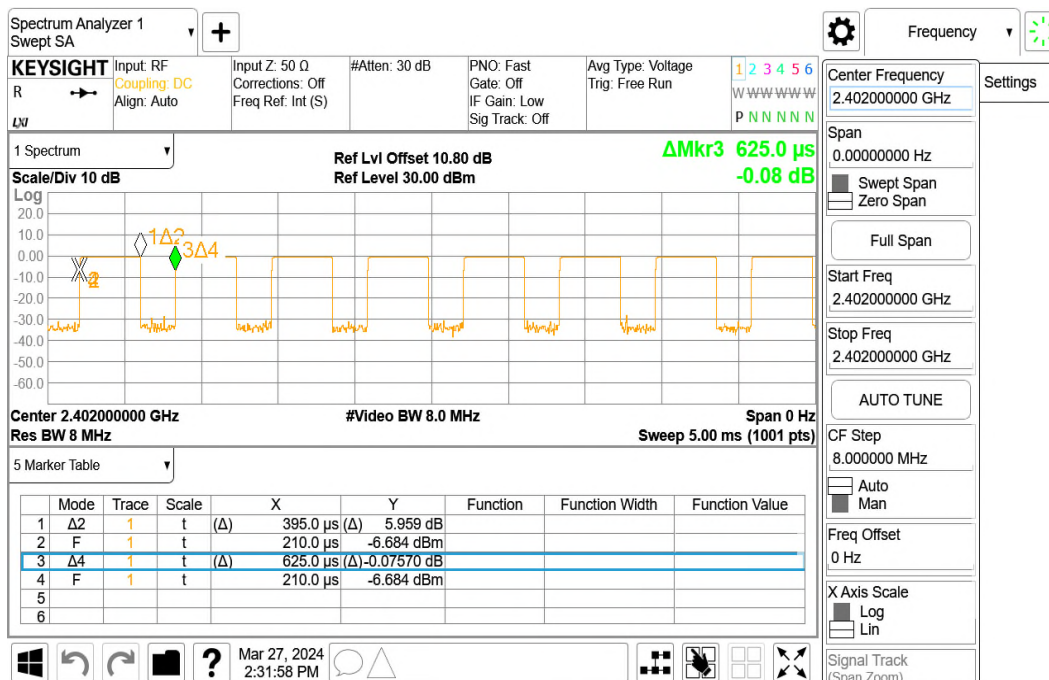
Spectrum Analyzer 1
Swept SA

Frequency

KEYSIGHT
R
LXI

Input: RF
Coupling: DC
Align: Auto

Input Z: 50 Ω
Corrections: Off
Freq Ref: Int (S)

#Atten: 30 dB

PNO: Fast
Gate: Off
IF Gain: Low
Sig Track: Off

Avg Type: Voltage
Trig: Free Run

1 2 3 4 5 6
W W W W W W
P N N N N N

Center Frequency
2.402000000 GHz

Settings

1 Spectrum

Ref Lvl Offset 10.80 dB
Ref Level 30.00 dBm

ΔMkr3 625.0 µs
-0.08 dB

Scale/Div 10 dB
Log
20.0
10.0
0.00
-10.0
-20.0
-30.0
-40.0
-50.0
-60.0

1Δ2
3Δ4
X
2

Center 2.402000000 GHz
Res BW 8 MHz
#Video BW 8.0 MHz
Span 0 Hz
Sweep 5.00 ms (1001 pts)

Span
0.00000000 Hz
Swept Span
Zero Span

Full Span

Start Freq
2.402000000 GHz

Stop Freq
2.402000000 GHz

AUTO TUNE

CF Step
8.000000 MHz
Auto
Man

Freq Offset
0 Hz

X Axis Scale
Log
Lin

Signal Track
(Span Zoom)

5 Marker Table

| | Mode | Trace | Scale | X | Y | Function | Function Width | Function Value |
|---|---|---|---|---|---|---|---|---|
| 1 | Δ2 | 1 | t | (Δ) 395.0 µs | (Δ) 5.959 dB | | | |
| 2 | F | 1 | t | 210.0 µs | -6.684 dBm | | | |
| 3 | Δ4 | 1 | t | (Δ) 625.0 µs | (Δ)-0.07570 dB | | | |
| 4 | F | 1 | t | 210.0 µs | -6.684 dBm | | | |
| 5 | | | | | | | | |
| 6 | | | | | | | | |

Mar 27, 2024
2:31:58 PM